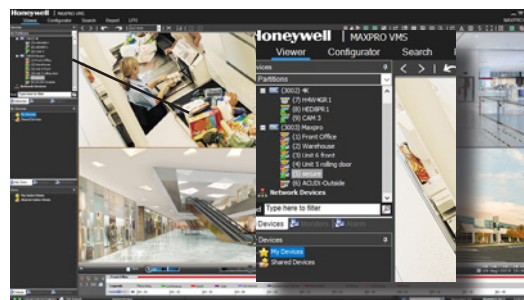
Honeywell | MAXPRO VMS

Viewer Configurator Search

evices

Partitions

(3002)

(7) HMWKGR 1

(8) HEDIPR 1

(9) CAM 3

(3003) Maxpro

(1) Front Office

(2) Warehouse

(3) Unit 4 front

(4) Unit 1 rolling door

(5) secure

(6) ACUDI-Outside

Network Devices

Type here to filter

Devices

Devices

My Devices

Shared Devices

Honeywell

Viewer Configurator Search Report

My Devices

Shared Devices